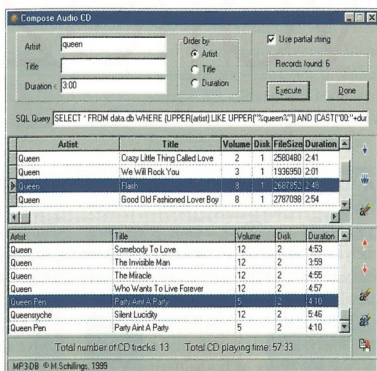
Compose Audio CD

Artist queen
Title
Duration < 3:00

Order by
Artist
Title
Duration

Use partial string
Records found: 6

Execute
Done

SQL Query SELECT * FROM data.db WHERE (UPPER(artist) LIKE UPPER("%queen%")) AND (CAST("00:"+dur

| Artist | Title | Volume | Disk | FileSize | Duration |
|---|---|---|---|---|---|
| Queen | Crazy Little Thing Called Love | 2 | 1 | 2580480 | 2:41 |
| Queen | We Will Rock You | 3 | 1 | 1936950 | 2:01 |
| Queen | Flash | 8 | 1 | 2687952 | 2:48 |
| Queen | Good Old Fashioned Lover Boy | 8 | 1 | 2787098 | 2:54 |

| Artist | Title | Volume | Disk | Duration |
|---|---|---|---|---|
| Queen | Somebody To Love | 12 | 2 | 4:53 |
| Queen | The Invisible Man | 12 | 2 | 3:59 |
| Queen | The Miracle | 12 | 2 | 4:55 |
| Queen | Who Wants To Live Forever | 12 | 2 | 4:57 |
| Queen Pen | Party Aint A Party | 5 | 2 | 4:10 |
| Queensyche | Silent Lucidity | 12 | 2 | 5:46 |
| Queen Pen | Party Aint A Party | 5 | 2 | 4:10 |

Total number of CD tracks: 13    Total CD playing time: 57:33

MP3DB © M.Schillings, 1999